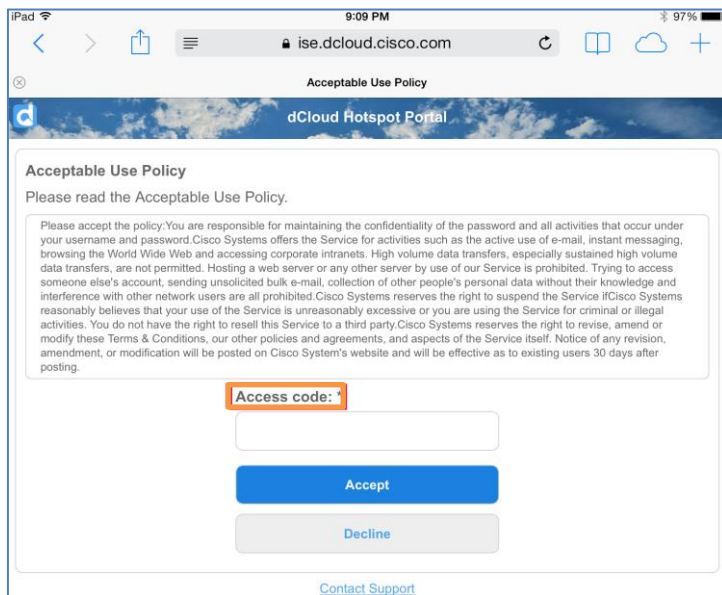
iPad
9:09 PM
97%
ise.dcloud.cisco.com
Acceptable Use Policy
d
dCloud Hotspot Portal

Acceptable Use Policy
Please read the Acceptable Use Policy.

Please accept the policy:You are responsible for maintaining the confidentiality of the password and all activities that occur under your username and password.Cisco Systems offers the Service for activities such as the active use of e-mail, instant messaging, browsing the World Wide Web and accessing corporate intranets. High volume data transfers, especially sustained high volume data transfers, are not permitted. Hosting a web server or any other server by use of our Service is prohibited. Trying to access someone else's account, sending unsolicited bulk e-mail, collection of other people's personal data without their knowledge and interference with other network users are all prohibited.Cisco Systems reserves the right to suspend the Service ifCisco Systems reasonably believes that your use of the Service is unreasonably excessive or you are using the Service for criminal or illegal activities. You do not have the right to resell this Service to a third party.Cisco Systems reserves the right to revise, amend or modify these Terms & Conditions, our other policies and agreements, and aspects of the Service itself. Notice of any revision, amendment, or modification will be posted on Cisco System's website and will be effective as to existing users 30 days after posting.

Access code: *

Accept

Decline

Contact Support